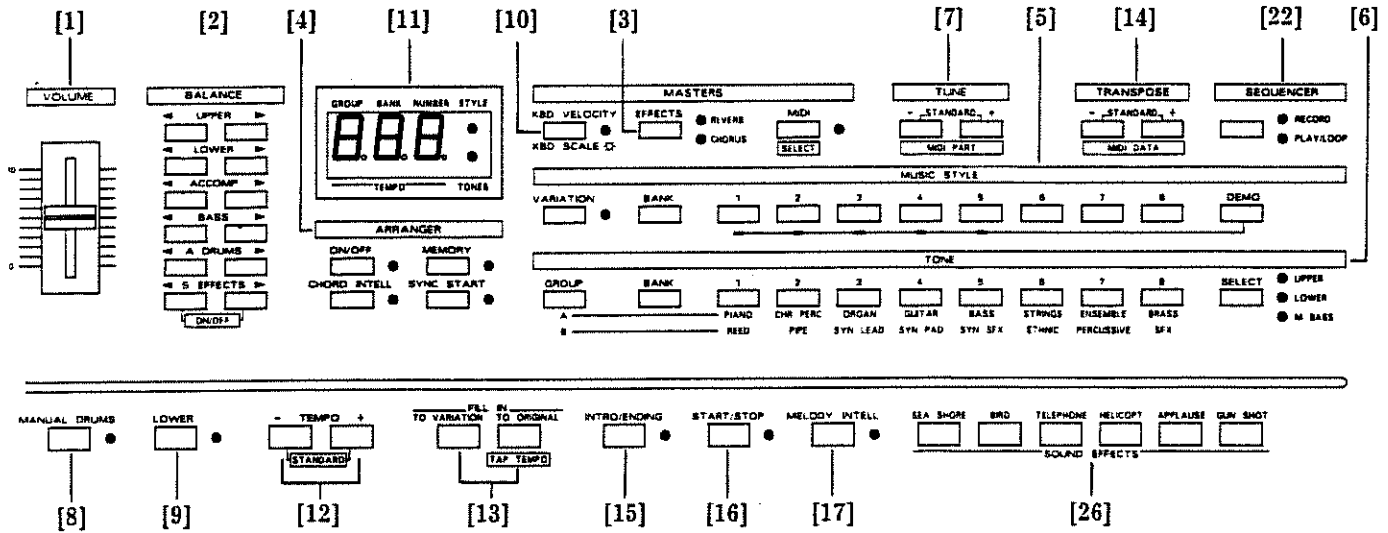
[1] [2] [4] [11] [10] [3] [7] [5] [14] [22] [6]

VOLUME

6

0

BALANCE

UPPER

LOWER

ACCOMP

BASS

A. DRUMS

S. EFFECTS

ON/OFF

GROUP BANK NUMBER STYLE

888

TEMPO TONES

ARRANGER

ON/OFF MEMORY

CHORD INTELL SYNC START

MASTERS

KBD VELOCITY

KBD SCALE

EFFECTS

REVERB

CHORUS

MIDI

SELECT

TUNE

- STANDARD +

MIDI PART

TRANSPOSE

- STANDARD +

MIDI DATA

SEQUENCER

RECORD

PLAY/LOOP

MUSIC STYLE

VARIATION BANK 1 2 3 4 5 6 7 8 DEMO

TONE

GROUP BANK 1 2 3 4 5 6 7 8 SELECT

UPPER

LOWER

M. BASS

A PIANO CHR PERC ORGAN GUITAR BASS STRINGS ENSEMBLE BRASS

B REED PIPE SYN LEAD SYN PAD SYN SFX ETHNIC PERCUSSIVE SFX

MANUAL DRUMS

LOWER

- TEMPO +

STANDARD

FILL IN

TO VARIATION TO ORIGINAL

TAP TEMPO

INTRO/ENDING

START/STOP

MELODY INTELL

SEA SHORE BIRD TELEPHONE HELICOPT APPLAUSE GUN SHOT

SOUND EFFECTS

[8] [9] [12] [13] [15] [16] [17] [26]